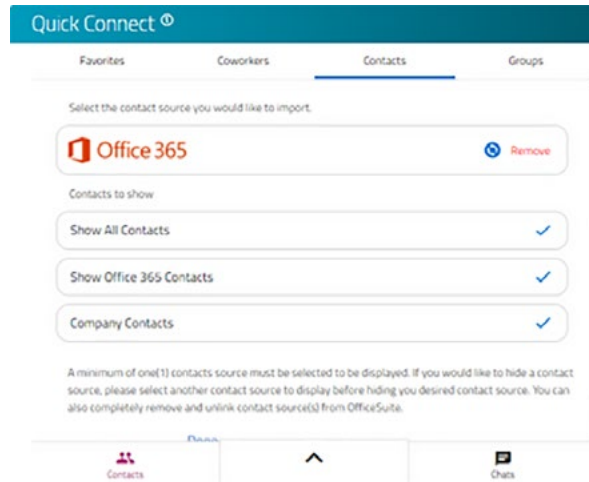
Quick Connect

Favorites
Coworkers
Contacts
Groups

Select the contact source you would like to import.

Office 365
Remove

Contacts to show

Show All Contacts

Show Office 365 Contacts

Company Contacts

A minimum of one(1) contacts source must be selected to be displayed. If you would like to hide a contact source, please select another contact source to display before hiding you desired contact source. You can also completely remove and unlink contact source(s) from OfficeSuite.

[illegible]

Contacts
Chats